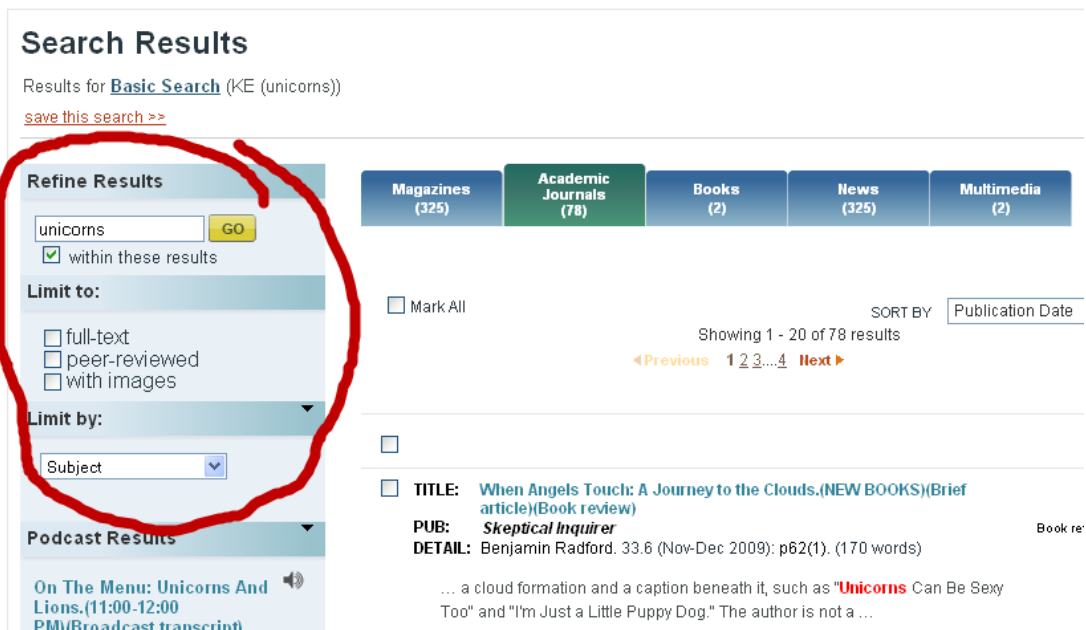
Search Results

Results for Basic Search (KE (unicorns))

save this search >>

Refine Results

unicorns GO

☑ within these results

Limit to:

☐ full-text
☐ peer-reviewed
☐ with images

Limit by:

Subject

Podcast Results

On The Menu: Unicorns And Lions.(11:00-12:00 PM)(Broadcast transcript)

| Magazines (325) | Academic Journals (78) | Books (2) | News (325) | Multimedia (2) |
|---|---|---|---|---|

☐ Mark All

SORT BY Publication Date

Showing 1 - 20 of 78 results

◀ Previous 1 2 3....4 Next ▶

☐

☐ TITLE: When Angels Touch: A Journey to the Clouds.(NEW BOOKS)(Brief article)(Book review)

PUB: Skeptical Inquirer

DETAIL: Benjamin Radford. 33.6 (Nov-Dec 2009): p62(1). (170 words)

Book re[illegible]

... a cloud formation and a caption beneath it, such as "Unicorns Can Be Sexy Too" and "I'm Just a Little Puppy Dog." The author is not a ...